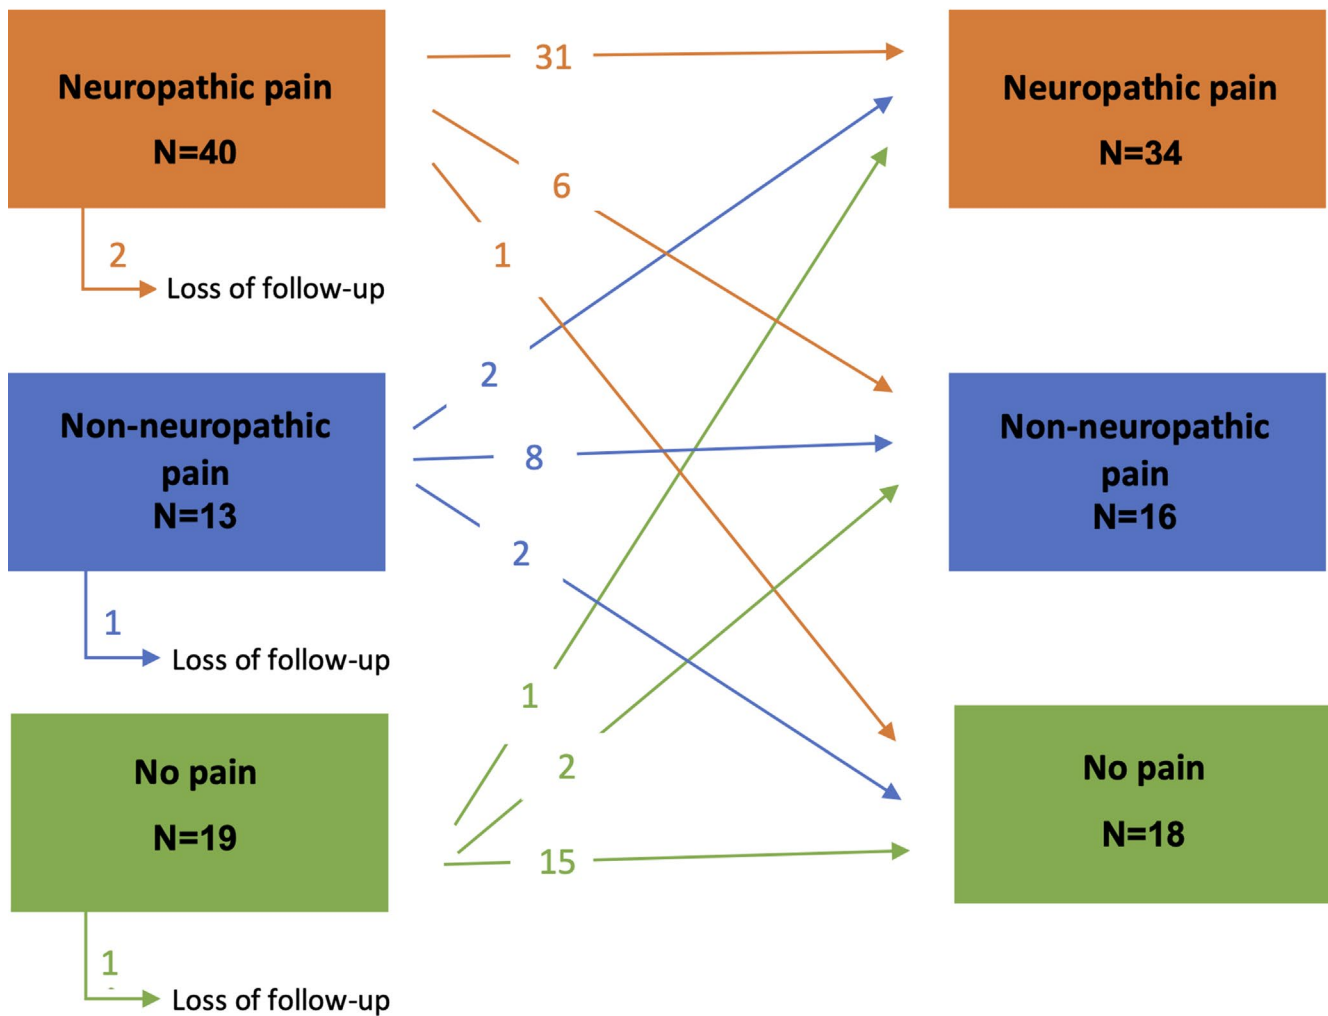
Neuropathic pain
N=40

31

Neuropathic pain
N=34

6

2
Loss of follow-up

1

2

Non-neuropathic pain
N=13

8

Non-neuropathic pain
N=16

2

1
Loss of follow-up

1

No pain
N=19

2

No pain
N=18

15

1
Loss of follow-up